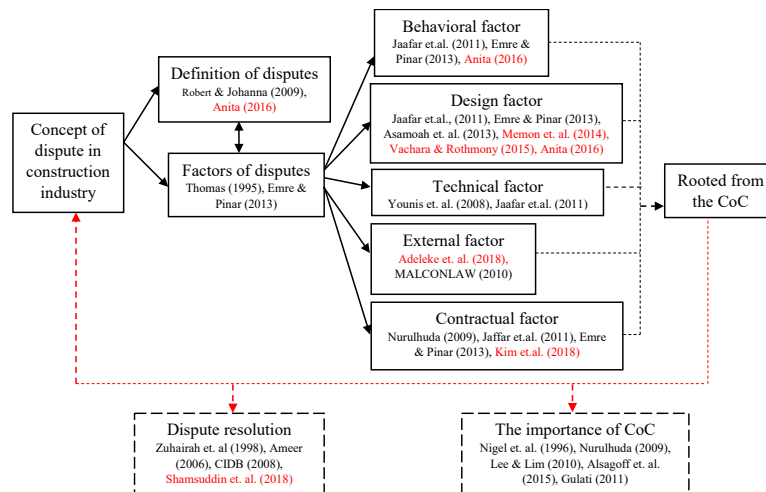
Concept of dispute in construction industry

Definition of disputes
Robert & Johanna (2009), Anita (2016)

Factors of disputes
Thomas (1995), Emre & Pinar (2013)

Behavioral factor
Jaafar et.al. (2011), Emre & Pinar (2013), Anita (2016)

Design factor
Jaafar et.al., (2011), Emre & Pinar (2013), Asamoah et. al. (2013), Memon et. al. (2014), Vachara & Rothmony (2015), Anita (2016)

Technical factor
Younis et. al. (2008), Jaafar et.al. (2011)

External factor
Adeleke et. al. (2018), MALCONLAW (2010)

Contractual factor
Nurulhuda (2009), Jaffar et.al. (2011), Emre & Pinar (2013), Kim et.al. (2018)

Rooted from the CoC

Dispute resolution
Zuhairah et. al (1998), Ameer (2006), CIDB (2008), Shamsuddin et. al. (2018)

The importance of CoC
Nigel et. al. (1996), Nurulhuda (2009), Lee & Lim (2010), Alsagoff et. al. (2015), Gulati (2011)